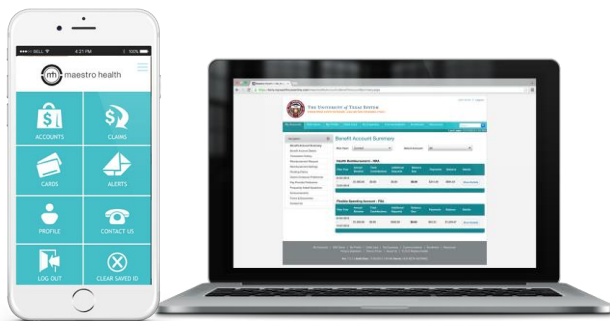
BELL 4:21 PM 100%

maestro health

ACCOUNTS
CLAIMS
CARDS
ALERTS
PROFILE
CONTACT US
LOG OUT
CLEAR SAVED ID

THE UNIVERSITY of TEXAS SYSTEM

Benefit Account Summary

Health Reimbursement Account - HRA

Flexible Spending Account - FSA

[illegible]